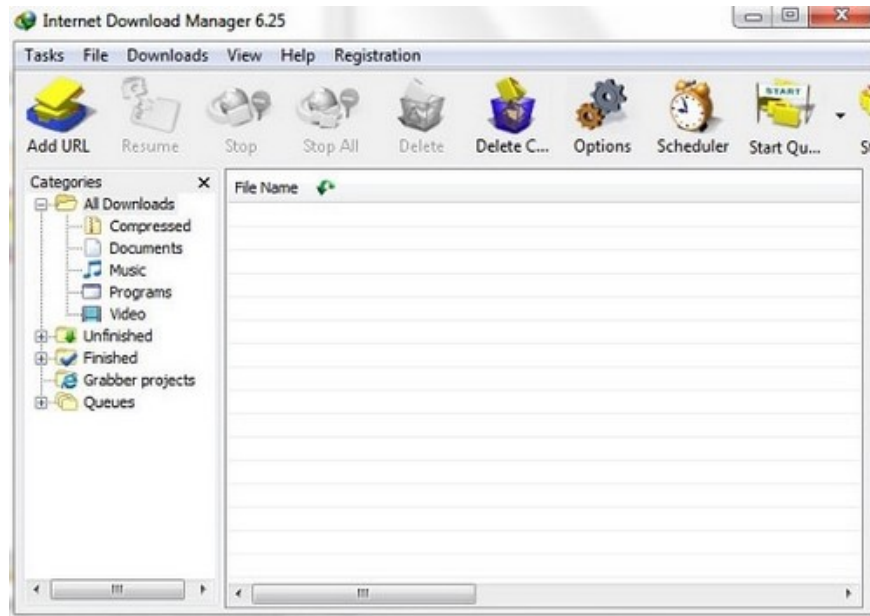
Internet Download Manager 6.25

Tasks File Downloads View Help Registration

Add URL Resume Stop Stop All Delete Delete C... Options Scheduler Start Qu... S

START

Categories ×
All Downloads
Compressed
Documents
Music
Programs
Video
Unfinished
Finished
Grabber projects
Queues

File Name